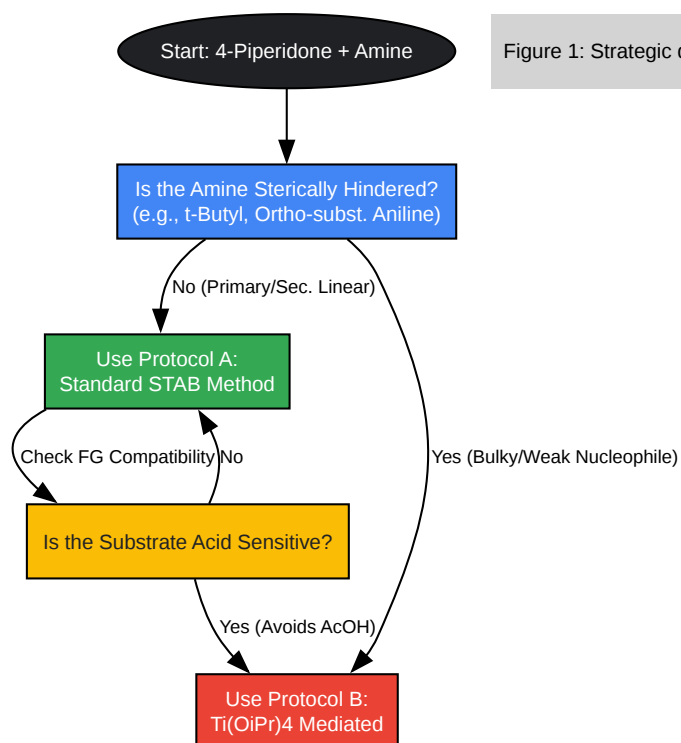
Start: 4-Piperidone + Amine

Figure 1: Strategic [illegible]

Is the Amine Sterically Hindered?
(e.g., t-Butyl, Ortho-subst. Aniline)

No (Primary/Sec. Linear)

Use Protocol A:
Standard STAB Method

Check FG Compatibility

No

Yes (Bulky/Weak Nucleophile)

Is the Substrate Acid Sensitive?

Yes (Avoids AcOH)

Use Protocol B:
Ti(OiPr)4 Mediated